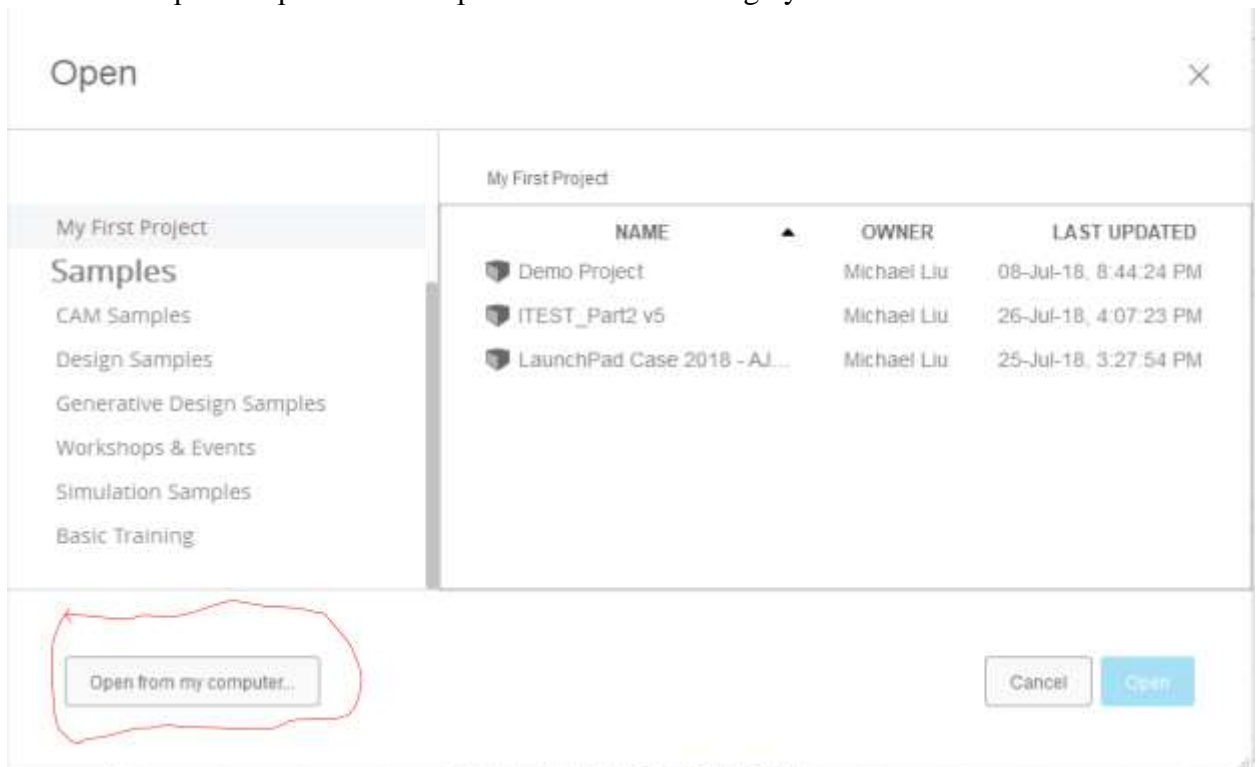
Open

×

My First Project
Samples
CAM Samples
Design Samples
Generative Design Samples
Workshops & Events
Simulation Samples
Basic Training

My First Project

| NAME ▲ | OWNER | LAST UPDATED |
|---|---|---|
| Demo Project | Michael Liu | 08-Jul-18, 8:44:24 PM |
| ITEST_Part2 v5 | Michael Liu | 26-Jul-18, 4:07:23 PM |
| LaunchPad Case 2018 - AJ... | Michael Liu | 25-Jul-18, 3:27:54 PM |

Open from my computer...

Cancel

Open